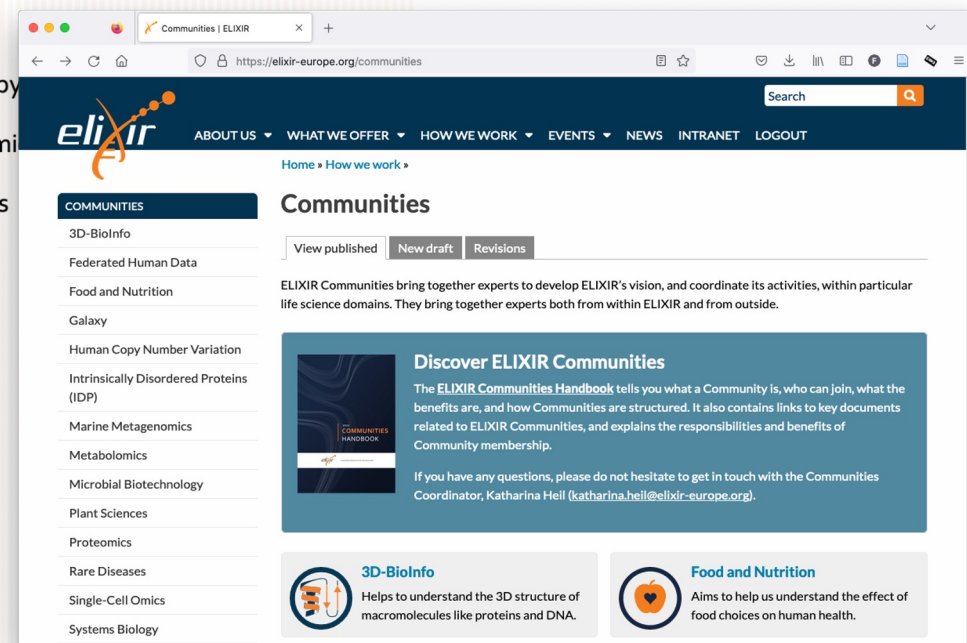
Communities | ELIXIR

https://elixir-europe.org/communities

Search

elixir

ABOUT US ▾ WHAT WE OFFER ▾ HOW WE WORK ▾ EVENTS ▾ NEWS INTRANET LOGOUT

Home » How we work »

COMMUNITIES
3D-BioInfo
Federated Human Data
Food and Nutrition
Galaxy
Human Copy Number Variation
Intrinsically Disordered Proteins (IDP)
Marine Metagenomics
Metabolomics
Microbial Biotechnology
Plant Sciences
Proteomics
Rare Diseases
Single-Cell Omics
Systems Biology

Communities

View published | New draft | Revisions

ELIXIR Communities bring together experts to develop ELIXIR's vision, and coordinate its activities, within particular life science domains. They bring together experts both from within ELIXIR and from outside.

COMMUNITIES HANDBOOK

Discover ELIXIR Communities

The ELIXIR Communities Handbook tells you what a Community is, who can join, what the benefits are, and how Communities are structured. It also contains links to key documents related to ELIXIR Communities, and explains the responsibilities and benefits of Community membership.

If you have any questions, please do not hesitate to get in touch with the Communities Coordinator, Katharina Heil (katharina.heil@elixir-europe.org).

3D-BioInfo
Helps to understand the 3D structure of macromolecules like proteins and DNA.

Food and Nutrition
Aims to help us understand the effect of food choices on human health.